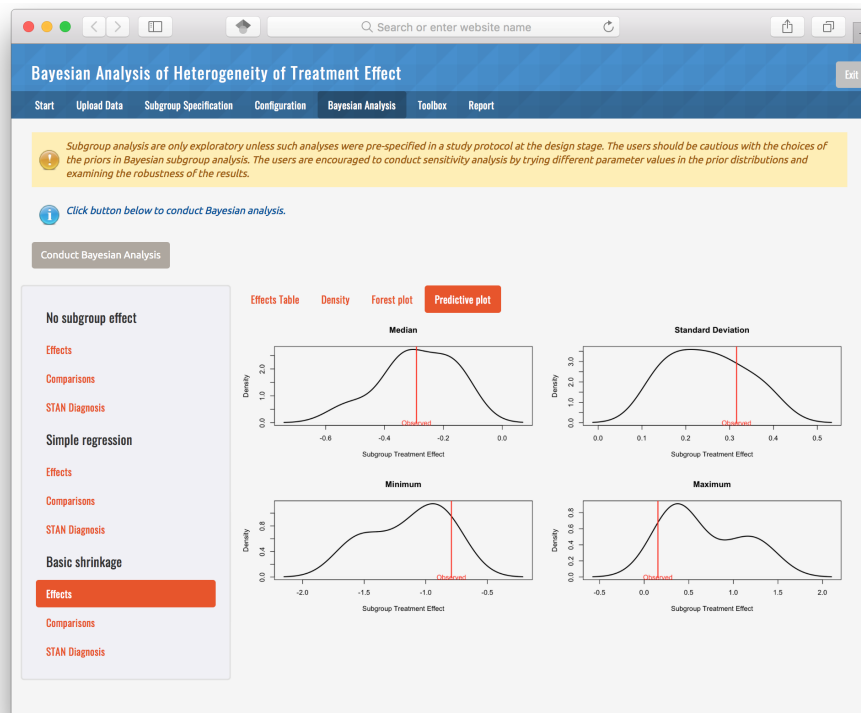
Search or enter website name

Bayesian Analysis of Heterogeneity of Treatment Effect

Exit

Start Upload Data Subgroup Specification Configuration Bayesian Analysis Toolbox Report

Subgroup analysis are only exploratory unless such analyses were pre-specified in a study protocol at the design stage. The users should be cautious with the choices of the priors in Bayesian subgroup analysis. The users are encouraged to conduct sensitivity analysis by trying different parameter values in the prior distributions and examining the robustness of the results.

Click button below to conduct Bayesian analysis.

Conduct Bayesian Analysis

No subgroup effect

Effects

Comparisons

STAN Diagnosis

Simple regression

Effects

Comparisons

STAN Diagnosis

Basic shrinkage

Effects

Comparisons

STAN Diagnosis

Effects Table Density Forest plot Predictive plot

Median

Density

2.0 1.0 0.0

Observed

-0.6 -0.4 -0.2 0.0

Subgroup Treatment Effect

Standard Deviation

Density

3.0 2.0 1.0 0.0

Observed

0.0 0.1 0.2 0.3 0.4 0.5

Subgroup Treatment Effect

Minimum

Density

0.8 0.4 0.0

Observed

-2.0 -1.5 -1.0 -0.5

Subgroup Treatment Effect

Maximum

Density

0.8 0.6 0.4 0.2 0.0

Observed

-0.5 0.0 0.5 1.0 1.5 2.0

Subgroup Treatment Effect